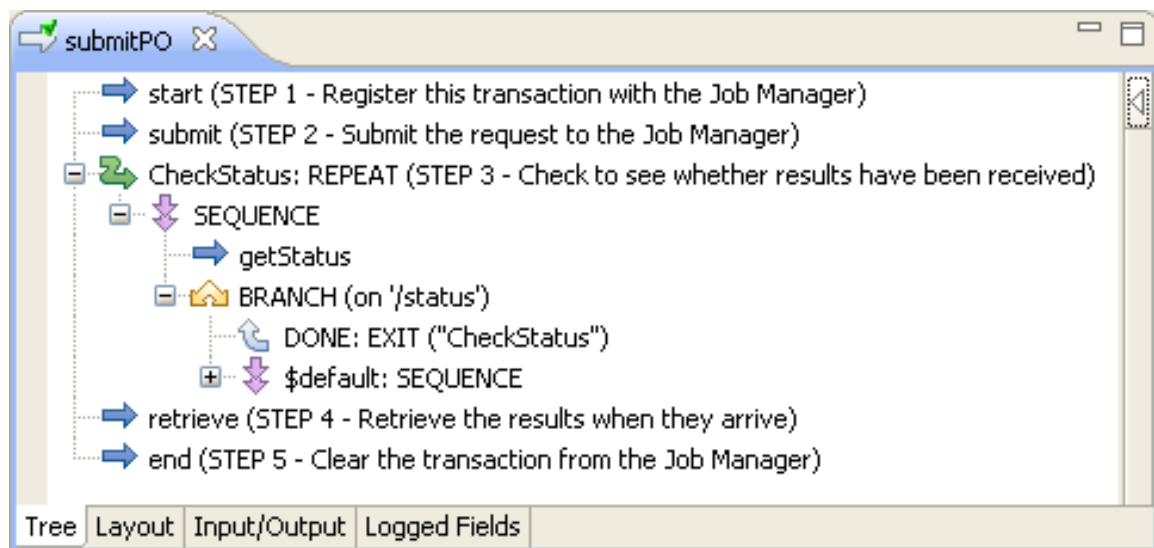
submitPO

start (STEP 1 - Register this transaction with the Job Manager)
submit (STEP 2 - Submit the request to the Job Manager)
CheckStatus: REPEAT (STEP 3 - Check to see whether results have been received)
SEQUENCE
getStatus
BRANCH (on '/status')
DONE: EXIT ("CheckStatus")
$default: SEQUENCE
retrieve (STEP 4 - Retrieve the results when they arrive)
end (STEP 5 - Clear the transaction from the Job Manager)

Tree | Layout | Input/Output | Logged Fields